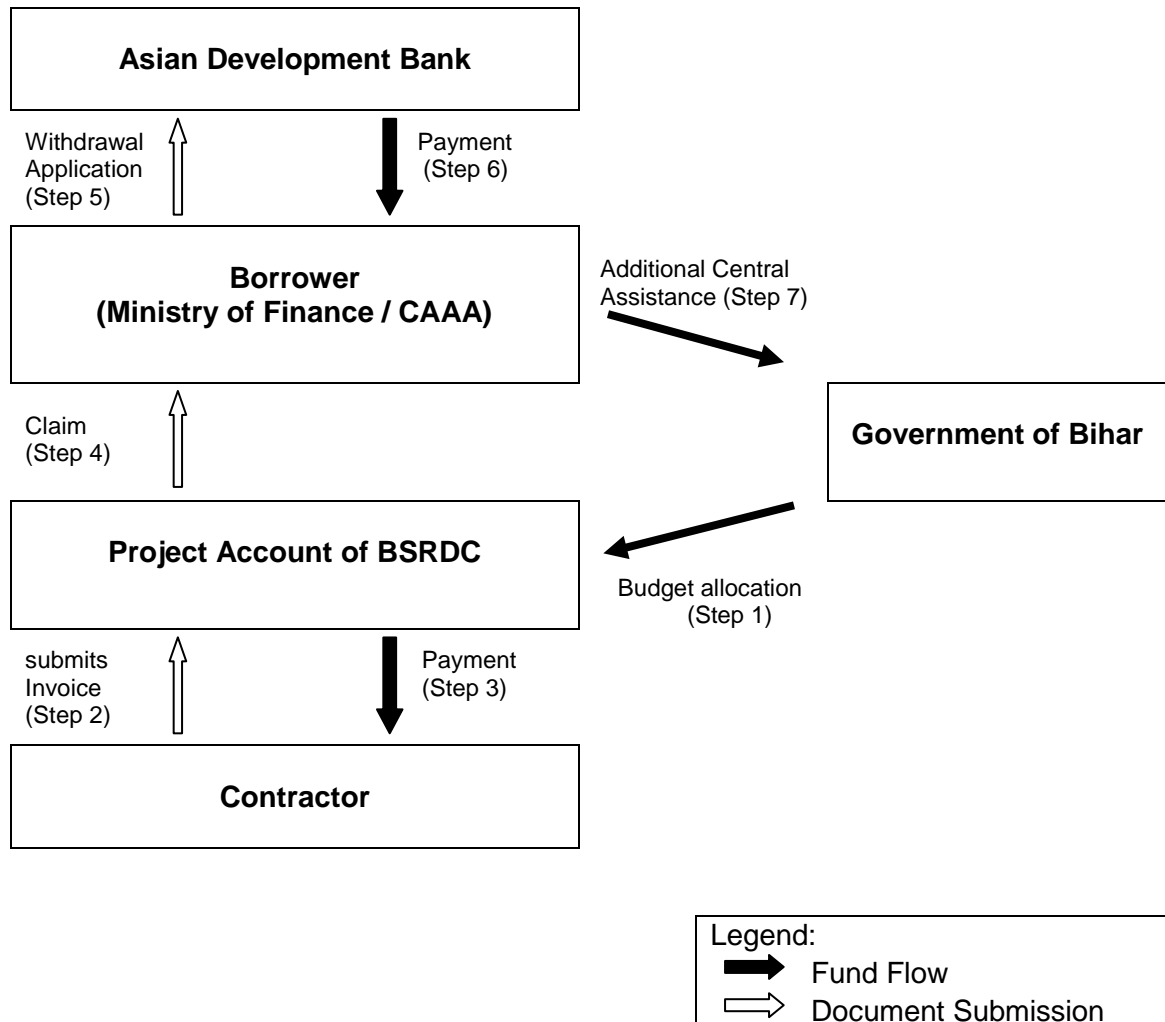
Asian Development Bank

Withdrawal Application (Step 5)

Payment (Step 6)

Borrower (Ministry of Finance / CAAA)

Additional Central Assistance (Step 7)

Claim (Step 4)

Government of Bihar

Project Account of BSRDC

Budget allocation (Step 1)

submits Invoice (Step 2)

Payment (Step 3)

Contractor

Legend:
Fund Flow
Document Submission